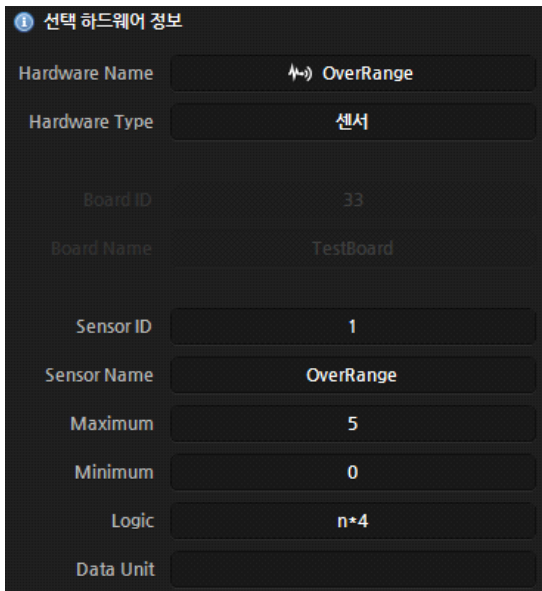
선택 하드웨어 정보

| | |
|---|---|
| Hardware Name | OverRange |
| Hardware Type | 센서 |
| Board ID | 33 |
| Board Name | TestBoard |
| Sensor ID | 1 |
| Sensor Name | OverRange |
| Maximum | 5 |
| Minimum | 0 |
| Logic | n*4 |
| Data Unit | |